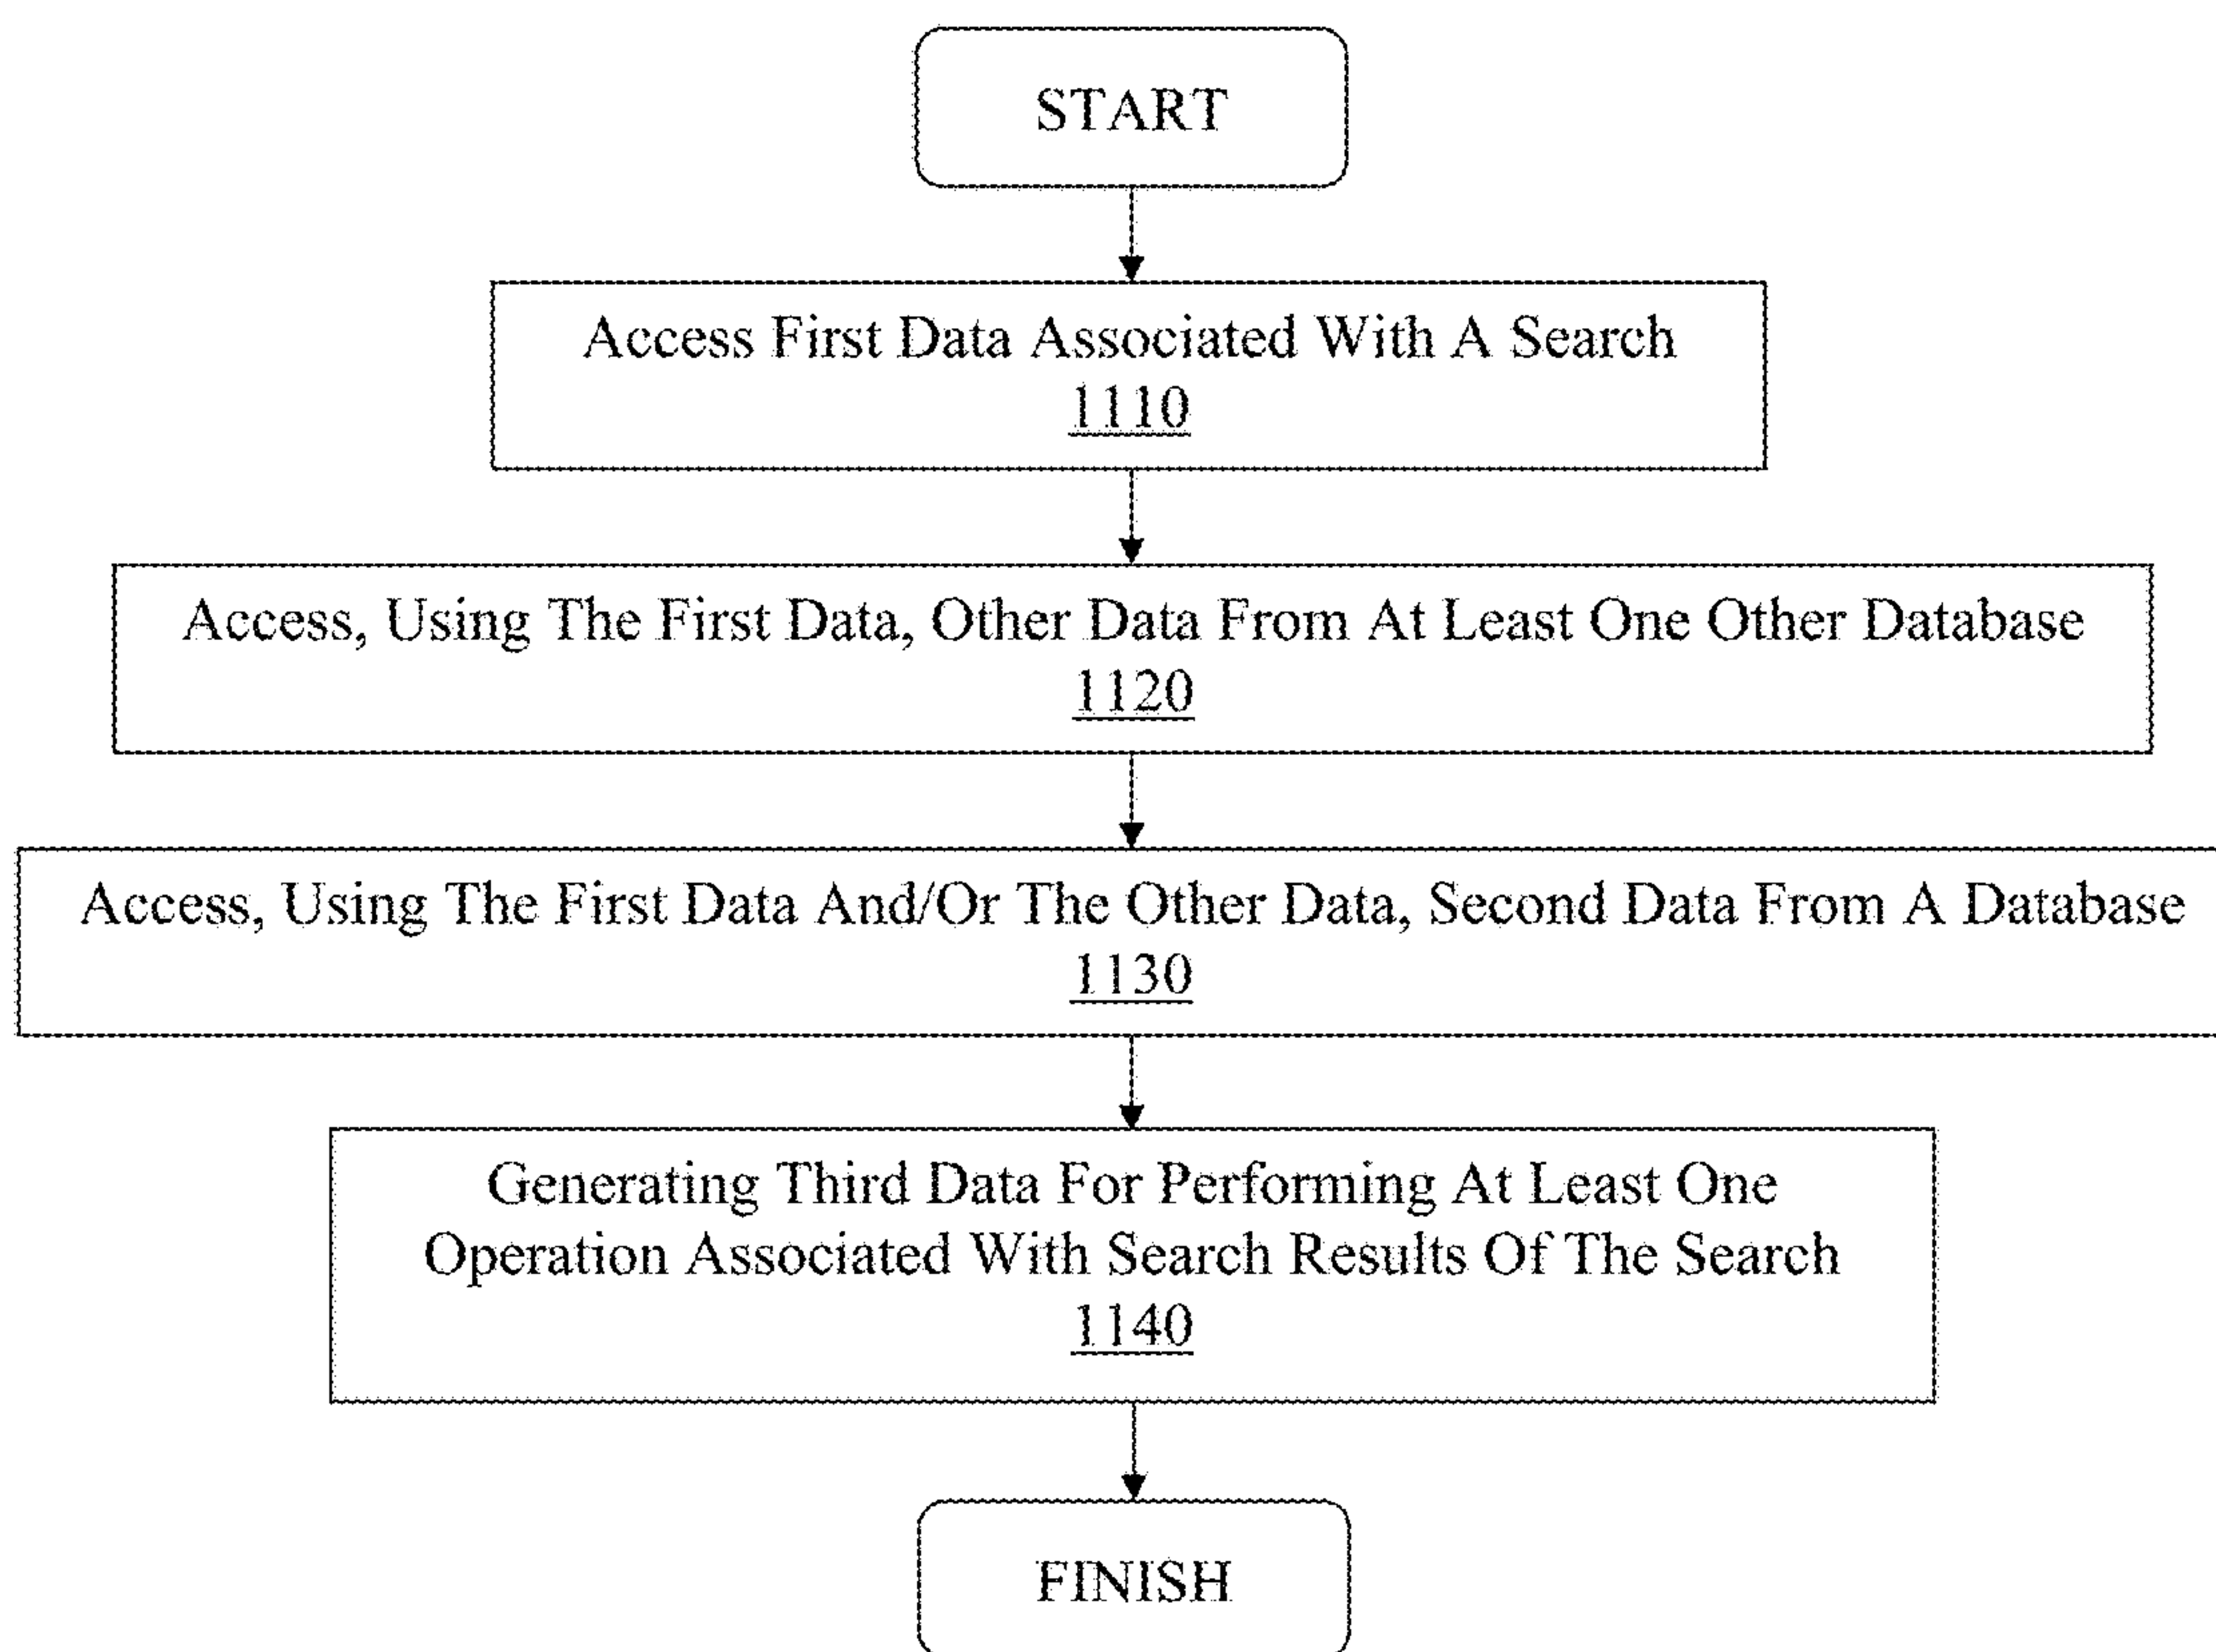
START

Access First Data Associated With A Search
1110

Access, Using The First Data, Other Data From At Least One Other Database
1120

Access, Using The First Data And/Or The Other Data, Second Data From A Database
1130

Generating Third Data For Performing At Least One Operation Associated With Search Results Of The Search
1140

FINISH